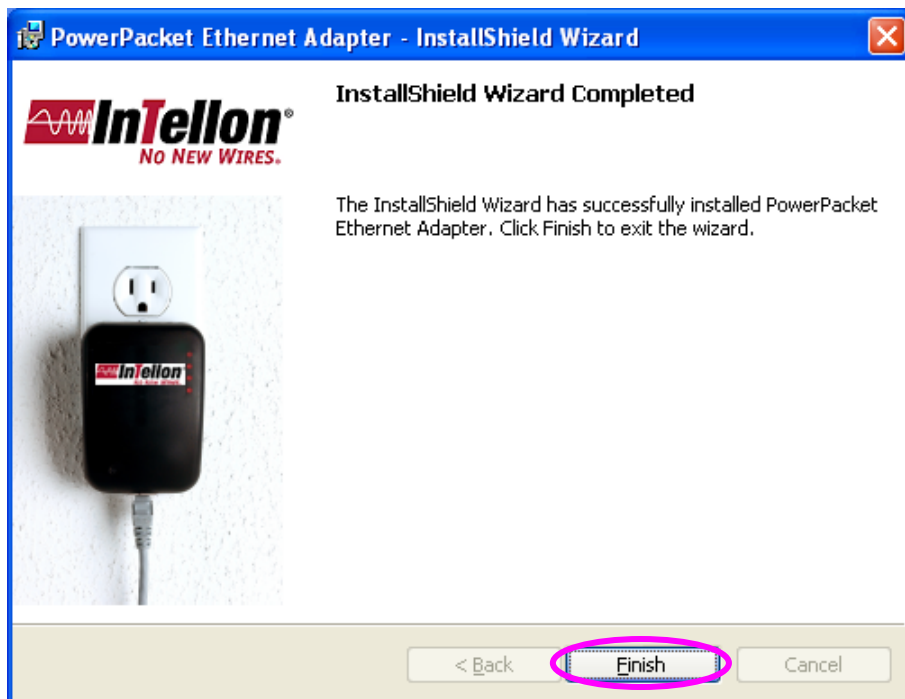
PowerPacket Ethernet Adapter - InstallShield Wizard

InTellon®
NO NEW WIRES.

InTellon

InstallShield Wizard Completed

The InstallShield Wizard has successfully installed PowerPacket Ethernet Adapter. Click Finish to exit the wizard.

< Back
Finish
Cancel